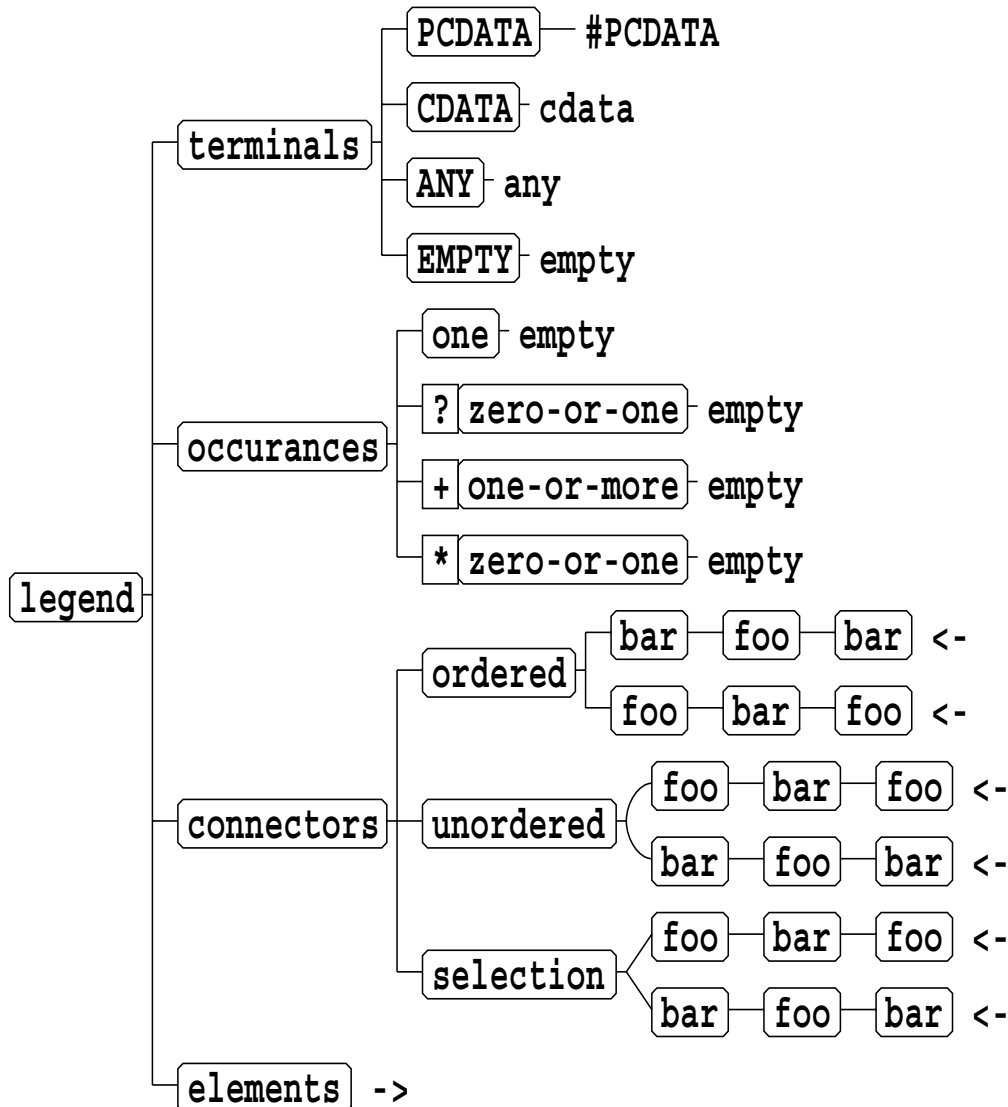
PCDATA #PCDATA
CDATA cdata
terminals
ANY any
EMPTY empty
one empty
? zero-or-one empty
occurances
+ one-or-more empty
* zero-or-one empty
legend
ordered
bar foo bar <-
foo bar foo <-
connectors
unordered
foo bar foo <-
bar foo bar <-
selection
foo bar foo <-
bar foo bar <-
elements ->